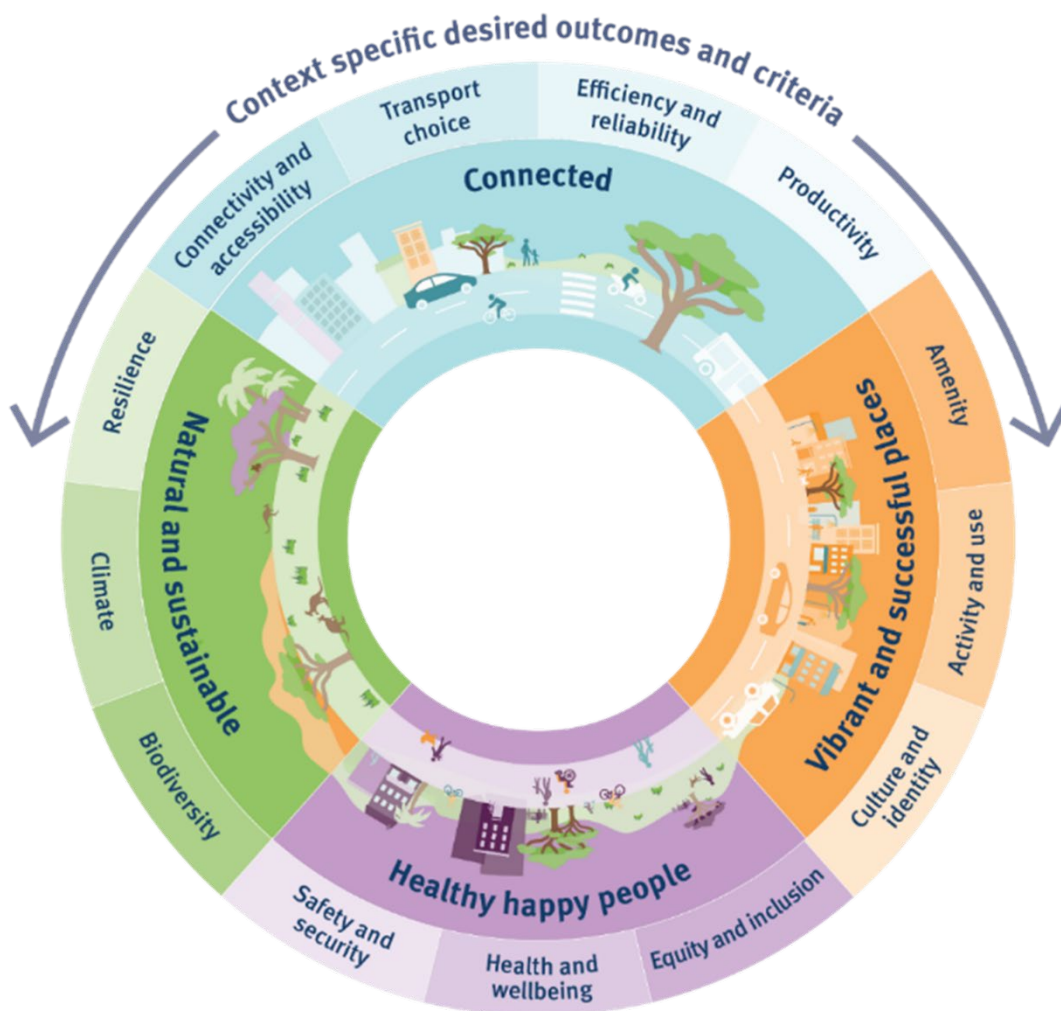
Context specific desired outcomes and criteria

Connectivity and accessibility

Transport choice

Efficiency and reliability

Productivity

Connected

Amenity

Activity and use

Culture and identity

Vibrant and successful places

Healthy happy people

Safety and security

Health and wellbeing

Equity and inclusion

Natural and sustainable

Resilience

Climate

Biodiversity